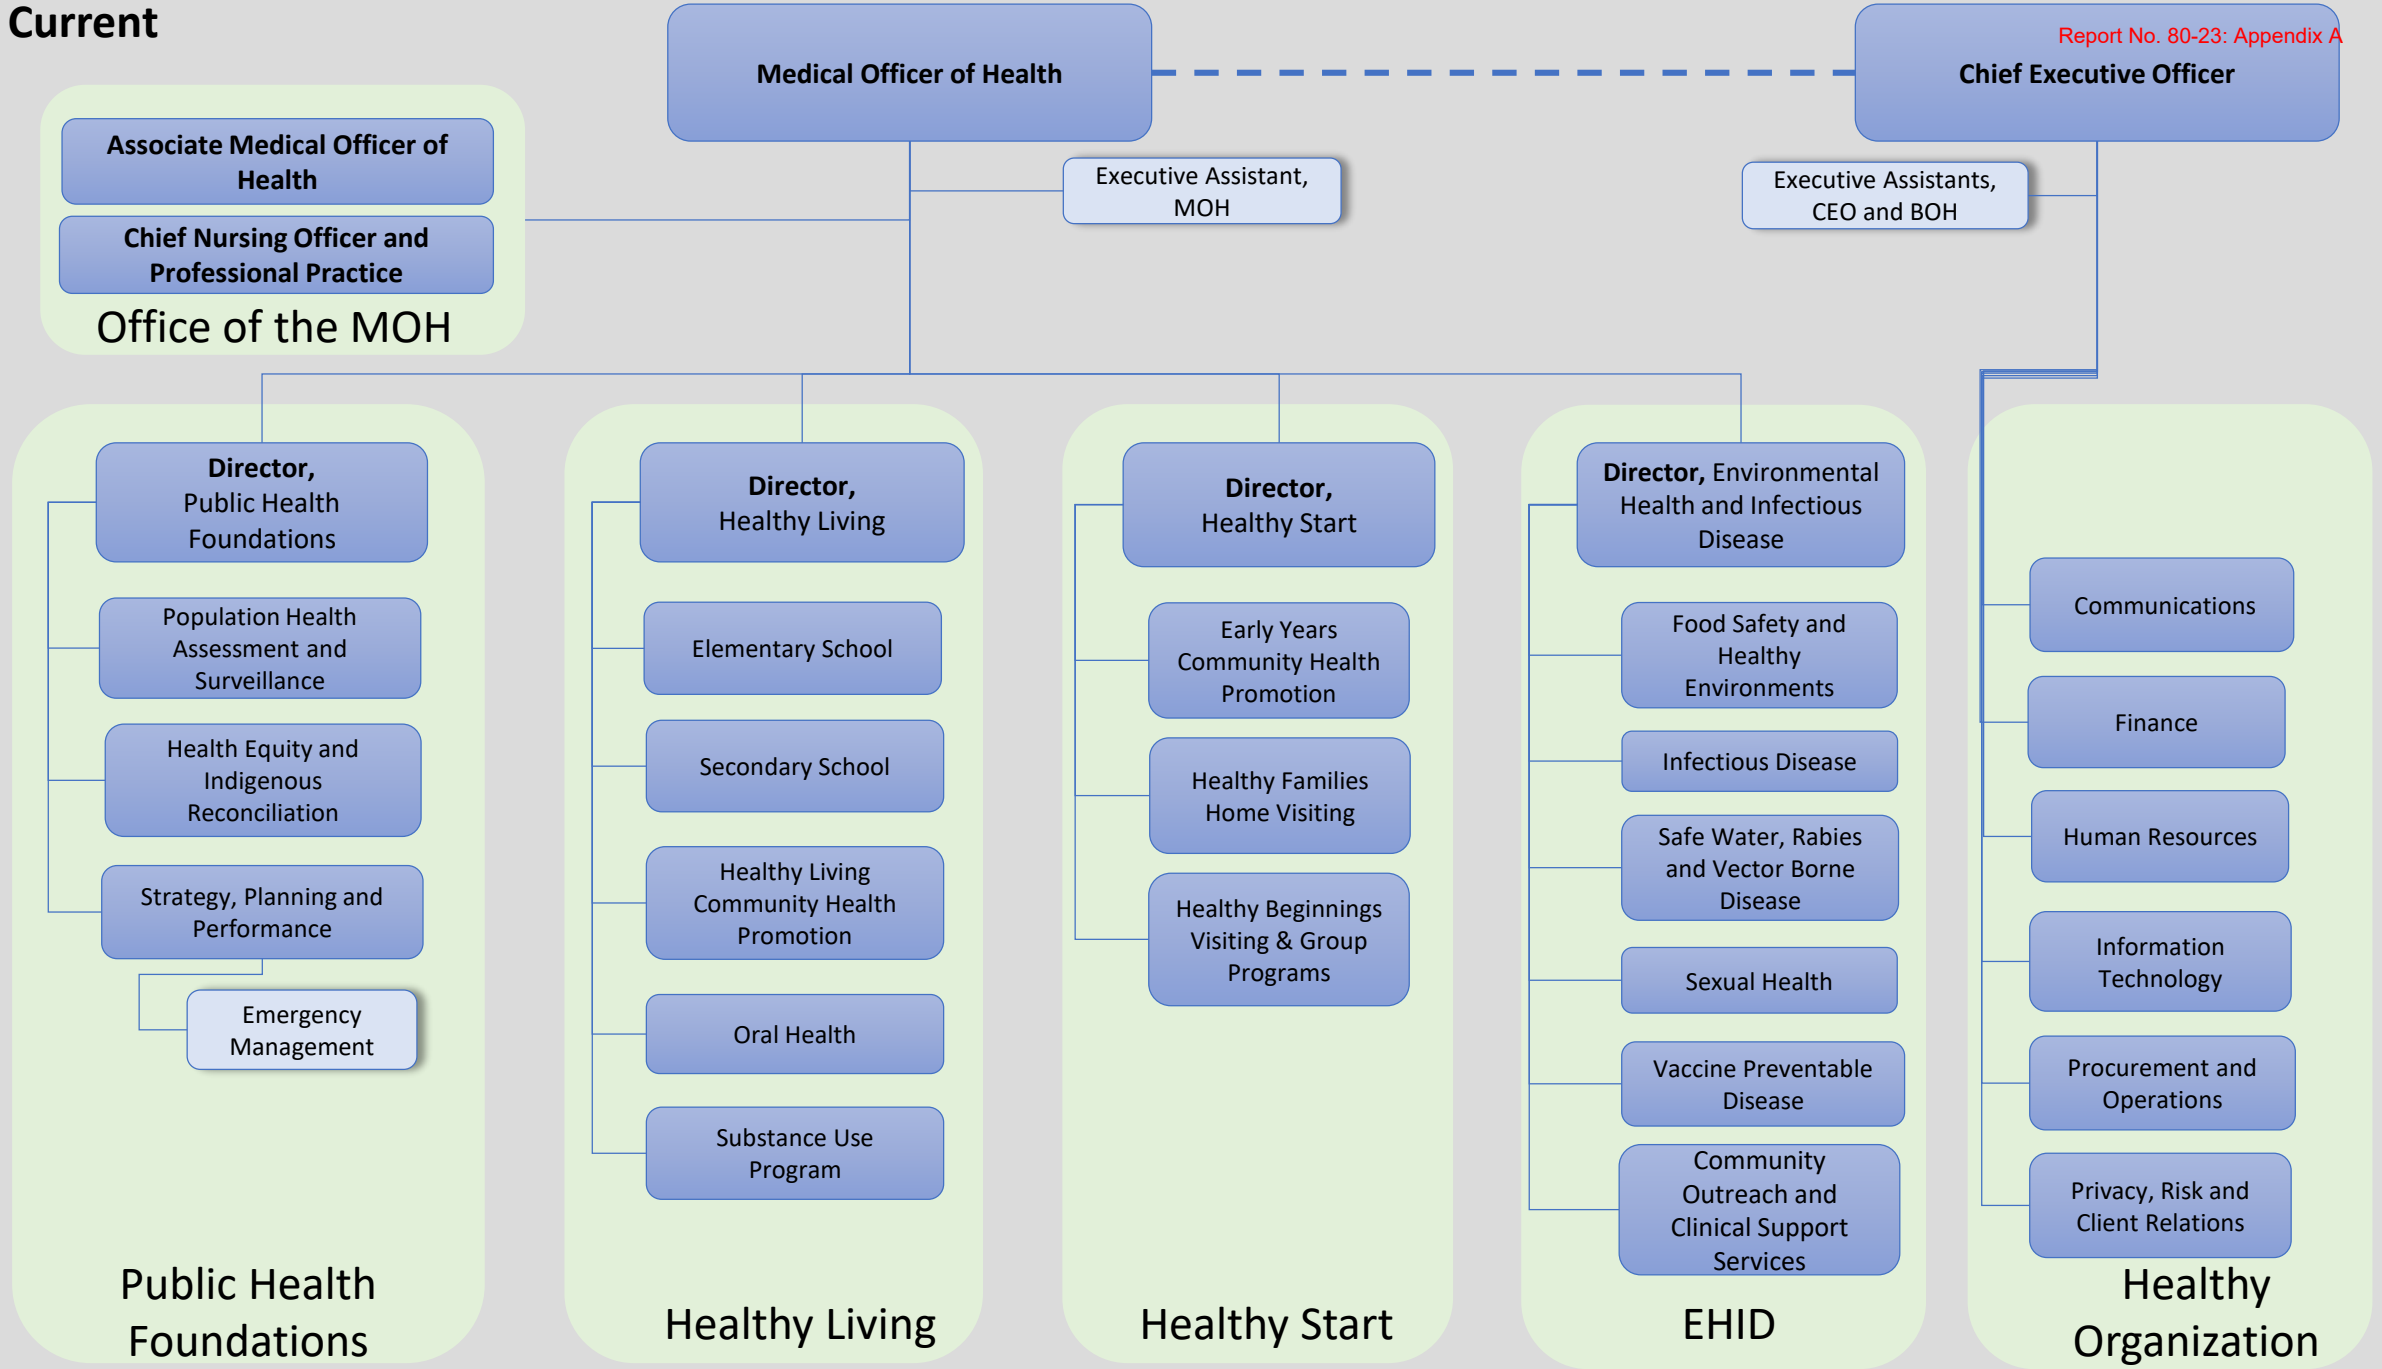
Current

Medical Officer of Health

Report No. 80-23: Appendix A

Chief Executive Officer

Associate Medical Officer of Health

Chief Nursing Officer and Professional Practice

Office of the MOH

Executive Assistant, MOH

Executive Assistants, CEO and BOH

Director, Public Health Foundations

Population Health Assessment and Surveillance

Health Equity and Indigenous Reconciliation

Strategy, Planning and Performance

Emergency Management

Public Health Foundations

Director, Healthy Living

Elementary School

Secondary School

Healthy Living Community Health Promotion

Oral Health

Substance Use Program

Healthy Living

Director, Healthy Start

Early Years Community Health Promotion

Healthy Families Home Visiting

Healthy Beginnings Visiting & Group Programs

Healthy Start

Director, Environmental Health and Infectious Disease

Food Safety and Healthy Environments

Infectious Disease

Safe Water, Rabies and Vector Borne Disease

Sexual Health

Vaccine Preventable Disease

Community Outreach and Clinical Support Services

EHID

Communications

Finance

Human Resources

Information Technology

Procurement and Operations

Privacy, Risk and Client Relations

Healthy Organization